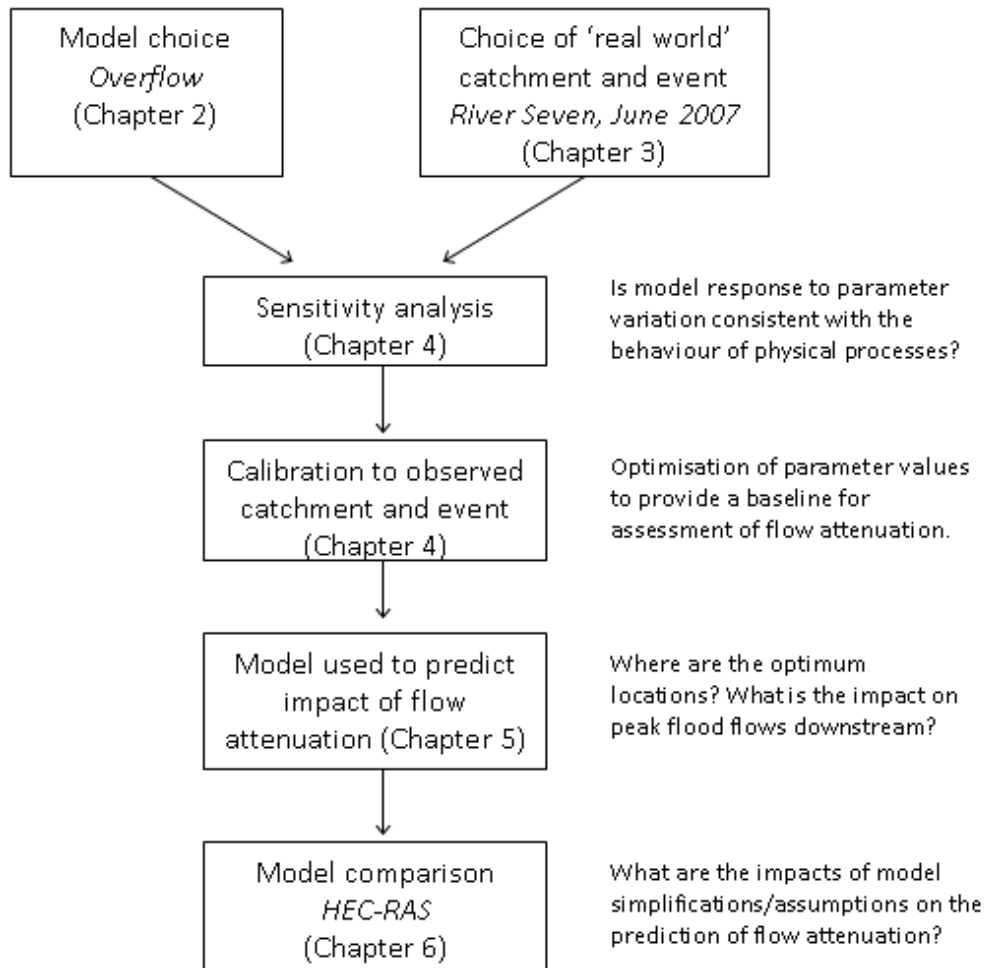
Model choice
Overflow
(Chapter 2)

Choice of 'real world' catchment and event
River Seven, June 2007
(Chapter 3)

Sensitivity analysis
(Chapter 4)

Is model response to parameter variation consistent with the behaviour of physical processes?

Calibration to observed catchment and event
(Chapter 4)

Optimisation of parameter values to provide a baseline for assessment of flow attenuation.

Model used to predict impact of flow attenuation (Chapter 5)

Where are the optimum locations? What is the impact on peak flood flows downstream?

Model comparison
HEC-RAS
(Chapter 6)

What are the impacts of model simplifications/assumptions on the prediction of flow attenuation?